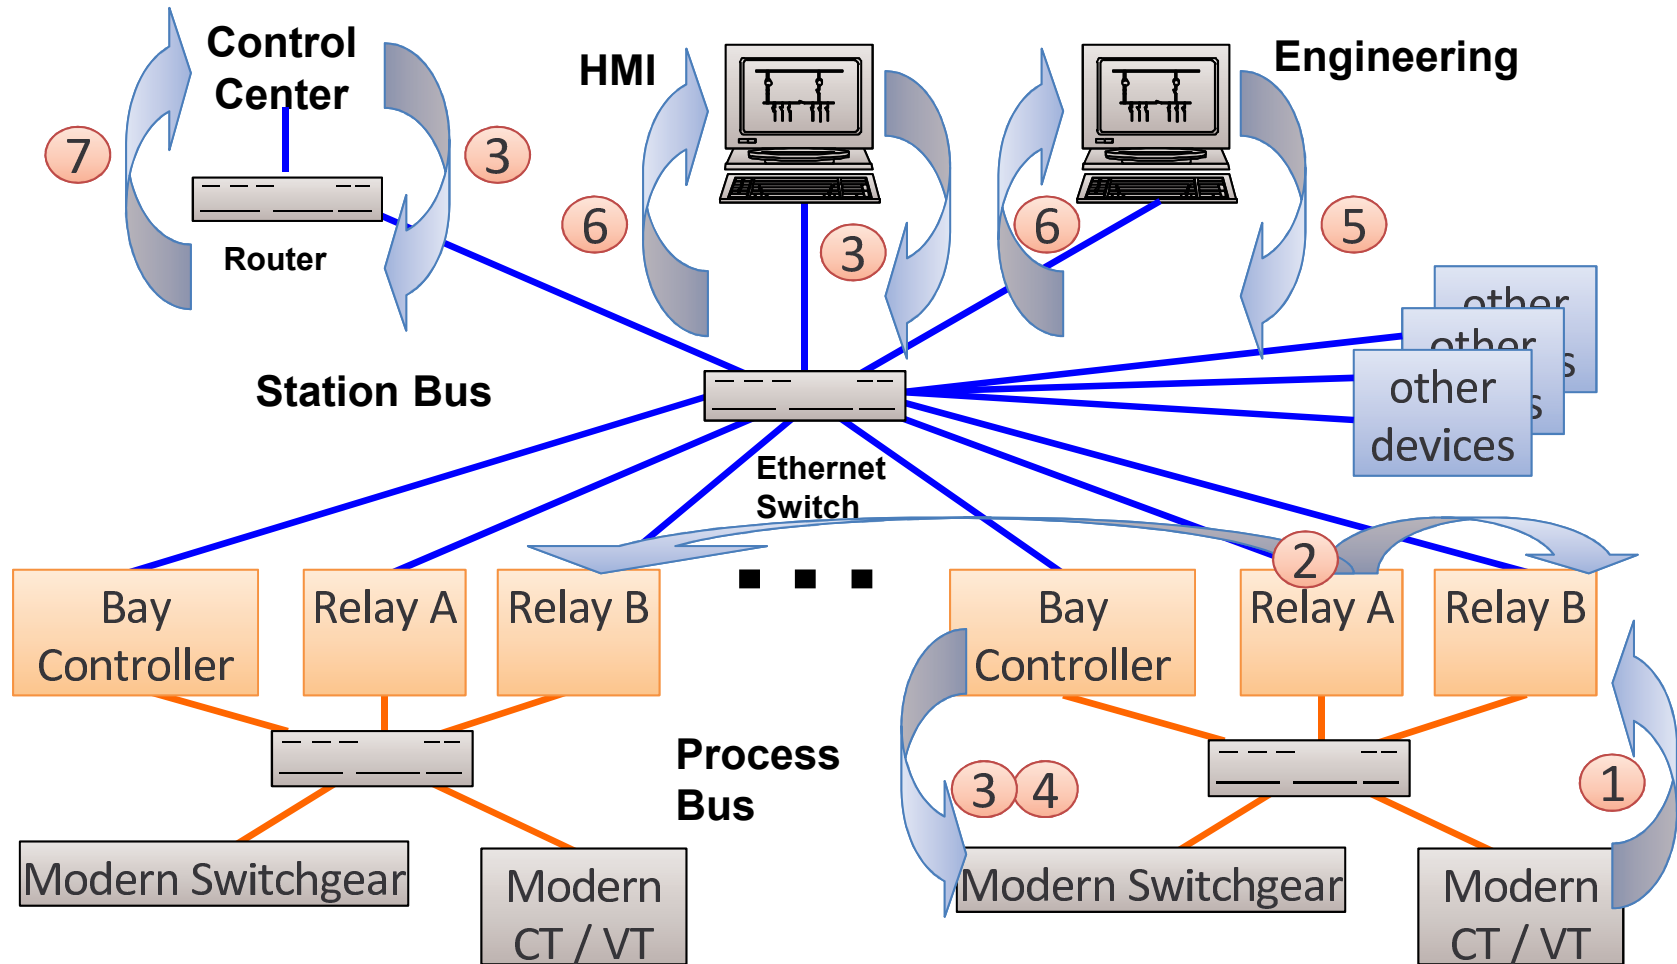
Control Center

7

3

Router

HMI

6

3

6

Engineering

5

other

other

other devices

Station Bus

Ethernet Switch

2

Bay Controller

Relay A

Relay B

. . .

Bay Controller

Relay A

Relay B

Process Bus

3

4

1

Modern Switchgear

Modern CT / VT

Modern Switchgear

Modern CT / VT